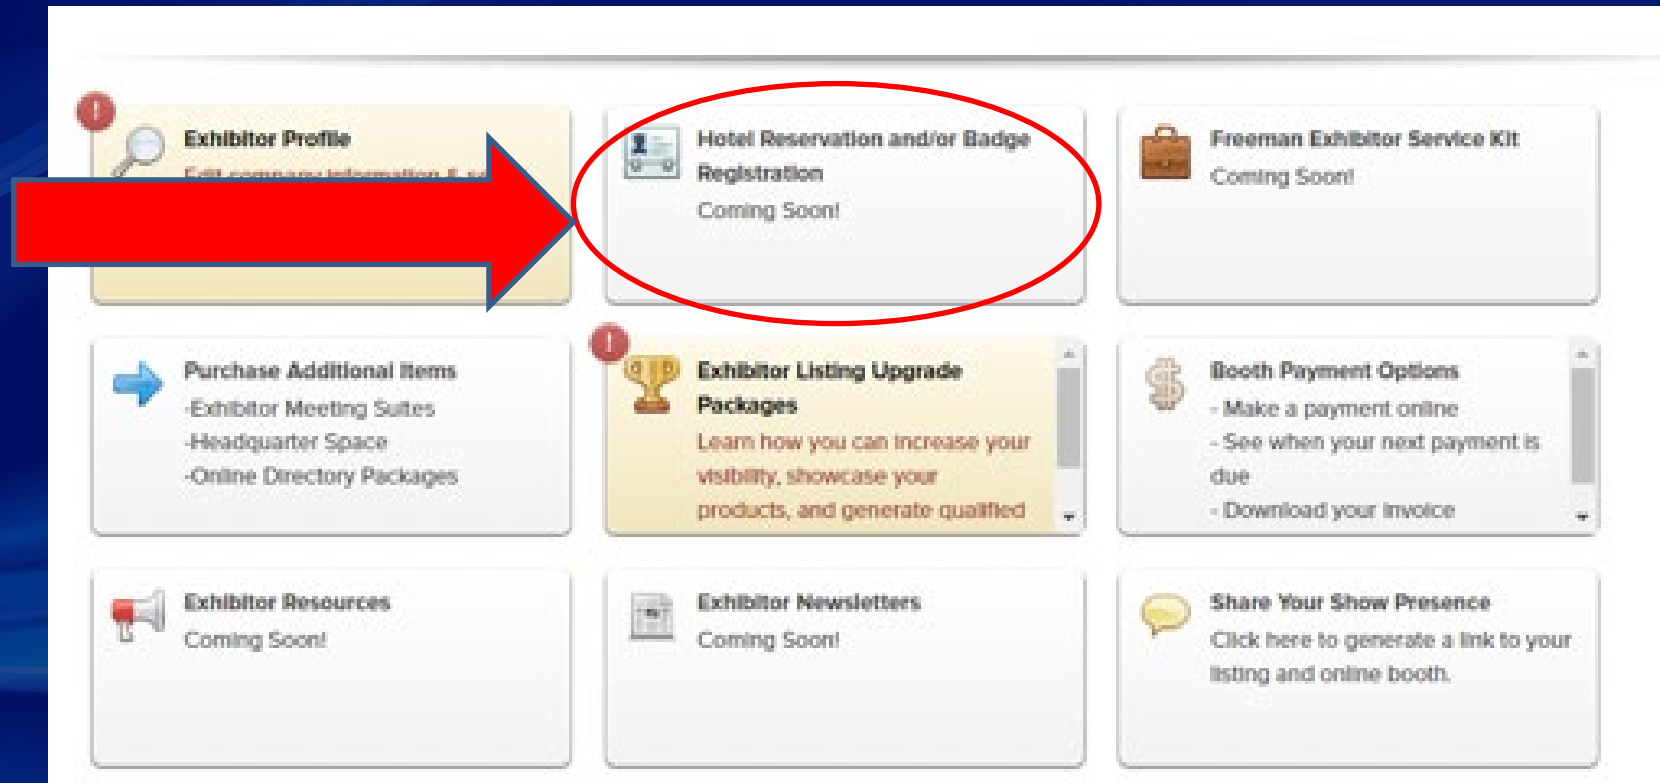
Exhibitor Profile
Edit company information & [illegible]

Hotel Reservation and/or Badge Registration
Coming Soon!

Freeman Exhibitor Service Kit
Coming Soon!

Purchase Additional Items
-Exhibitor Meeting Suites
-Headquarter Space
-Online Directory Packages

Exhibitor Listing Upgrade Packages
Learn how you can increase your visibility, showcase your products, and generate qualified

Booth Payment Options
- Make a payment online
- See when your next payment is due
- Download your invoice

Exhibitor Resources
Coming Soon!

Exhibitor Newsletters
Coming Soon!

Share Your Show Presence
Click here to generate a link to your listing and online booth.